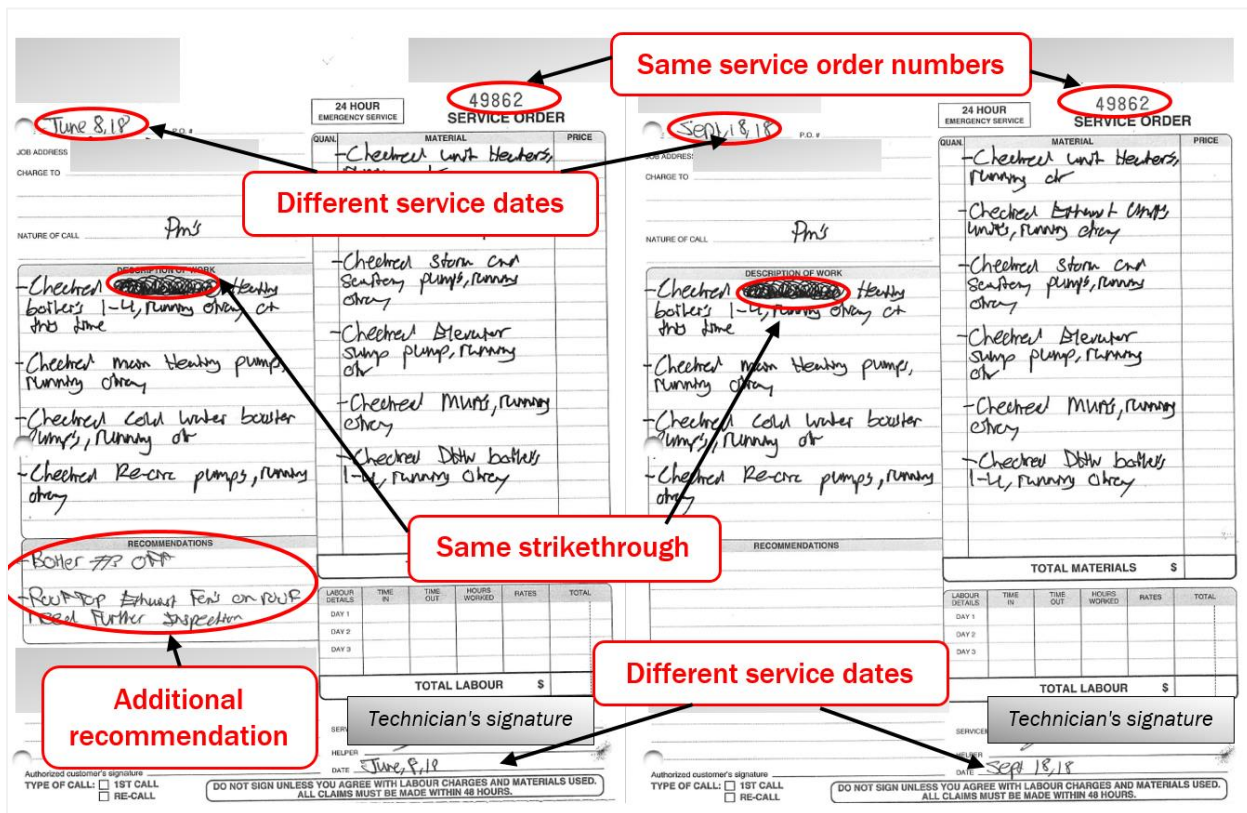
Same service order numbers

24 HOUR
EMERGENCY SERVICE

49862
SERVICE ORDER

June 8,18
P.O. #
JOB ADDRESS
CHARGE TO

Different service dates

NATURE OF CALL Pm's

QUAN. MATERIAL PRICE

-Checked Unit Heaters, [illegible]

-Checked Storm and Sanitary pumps, running okay

-Checked Elevator Sump pump, Running ok

-Checked MUA's, running okay

-Checked DHW boilers 1-4, running okay

DESCRIPTION OF WORK
-Checked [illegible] Heating boiler's 1-4, running okay at this time

-Checked main Heating pumps, running okay

-Checked Cold water booster pump's, running ok

-Checked Re-circ pumps, running okay

RECOMMENDATIONS
-Boiler #3 OFF
-Roof Top Exhaust Fan's on roof Need Further Inspection

Additional recommendation

Same strikethrough

LABOUR DETAILS | TIME IN | TIME OUT | HOURS WORKED | RATES | TOTAL
DAY 1
DAY 2
DAY 3
TOTAL LABOUR $

Technician's signature

SERVICER
HELPER
DATE June 8,18

Authorized customer's signature
TYPE OF CALL: 1ST CALL
RE-CALL
DO NOT SIGN UNLESS YOU AGREE WITH LABOUR CHARGES AND MATERIALS USED. ALL CLAIMS MUST BE MADE WITHIN 48 HOURS.

24 HOUR
EMERGENCY SERVICE

49862
SERVICE ORDER

Sept 18,18
P.O. #
JOB ADDRESS
CHARGE TO

NATURE OF CALL Pm's

DESCRIPTION OF WORK
-Checked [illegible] Heating boiler's 1-4, running okay at this time

-Checked main Heating pumps, running okay

-Checked Cold water booster pump's, running ok

-Checked Re-circ pumps, running okay

RECOMMENDATIONS

QUAN. MATERIAL PRICE

-Checked Unit Heaters, running ok

-Checked Exhaust Units, running okay

-Checked Storm and Sanitary pumps, running okay

-Checked Elevator Sump pump, Running ok

-Checked MUA's, running okay

-Checked DHW boilers 1-4, running okay

TOTAL MATERIALS $

LABOUR DETAILS | TIME IN | TIME OUT | HOURS WORKED | RATES | TOTAL
DAY 1
DAY 2
DAY 3
TOTAL LABOUR $

Different service dates

Technician's signature

SERVICER
HELPER
DATE Sept 18,18

Authorized customer's signature
TYPE OF CALL: 1ST CALL
RE-CALL
DO NOT SIGN UNLESS YOU AGREE WITH LABOUR CHARGES AND MATERIALS USED. ALL CLAIMS MUST BE MADE WITHIN 48 HOURS.